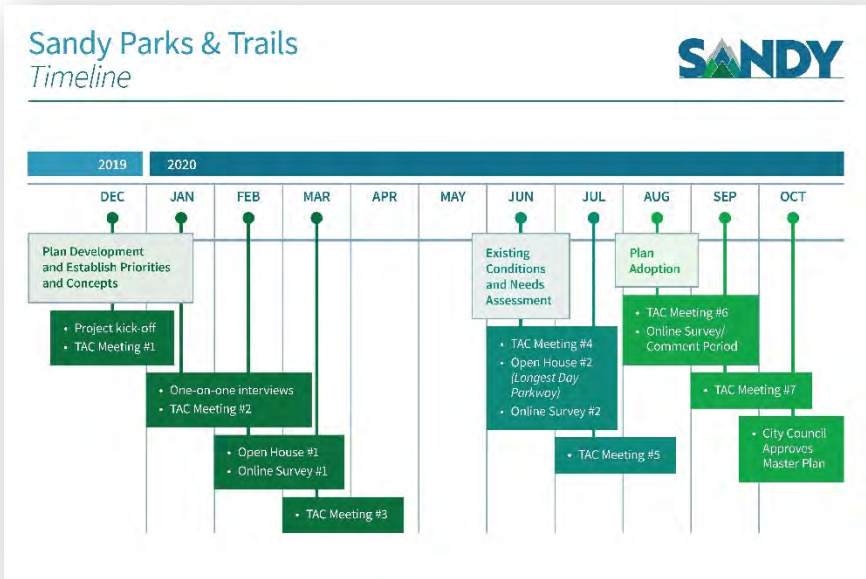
Sandy Parks & Trails
Timeline

SANDY

2019
2020

DEC
JAN
FEB
MAR
APR
MAY
JUN
JUL
AUG
SEP
OCT

Plan Development and Establish Priorities and Concepts

• Project kick-off
• TAC Meeting #1

• One-on-one interviews
• TAC Meeting #2

• Open House #1
• Online Survey #1

• TAC Meeting #3

Existing Conditions and Needs Assessment

• TAC Meeting #4
• Open House #2 (Longest Day Parkway)
• Online Survey #2

• TAC Meeting #5

Plan Adoption

• TAC Meeting #6
• Online Survey/ Comment Period

• TAC Meeting #7

• City Council Approves Master Plan